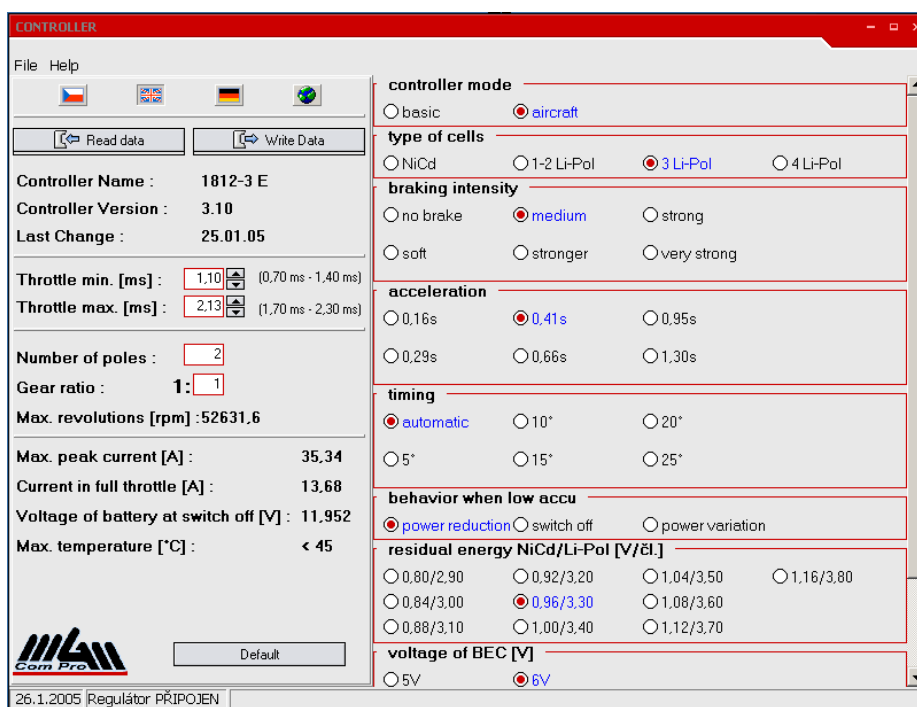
CONTROLLER

File Help

Read data
Write Data

Controller Name : 1812-3 E
Controller Version : 3.10
Last Change : 25.01.05

Throttle min. [ms] : 1,10 (0,70 ms - 1,40 ms)
Throttle max. [ms] : 2,13 (1,70 ms - 2,30 ms)

Number of poles : 2
Gear ratio : 1: 1
Max. revolutions [rpm] :52631,6

Max. peak current [A] : 35,34
Current in full throttle [A] : 13,68
Voltage of battery at switch off [V] : 11,952
Max. temperature [°C] : < 45

Com Pro

Default

controller mode
basic
aircraft

type of cells
NiCd
1-2 Li-Pol
3 Li-Pol
4 Li-Pol

braking intensity
no brake
medium
strong
soft
stronger
very strong

acceleration
0,16s
0,41s
0,95s
0,29s
0,66s
1,30s

timing
automatic
10°
20°
5°
15°
25°

behavior when low accu
power reduction
switch off
power variation

residual energy NiCd/Li-Pol [V/čl.]
0,80/2,90
0,92/3,20
1,04/3,50
1,16/3,80
0,84/3,00
0,96/3,30
1,08/3,60
0,88/3,10
1,00/3,40
1,12/3,70

voltage of BEC [V]
5V
6V

26.1.2005 Regulátor PŘIPOJEN